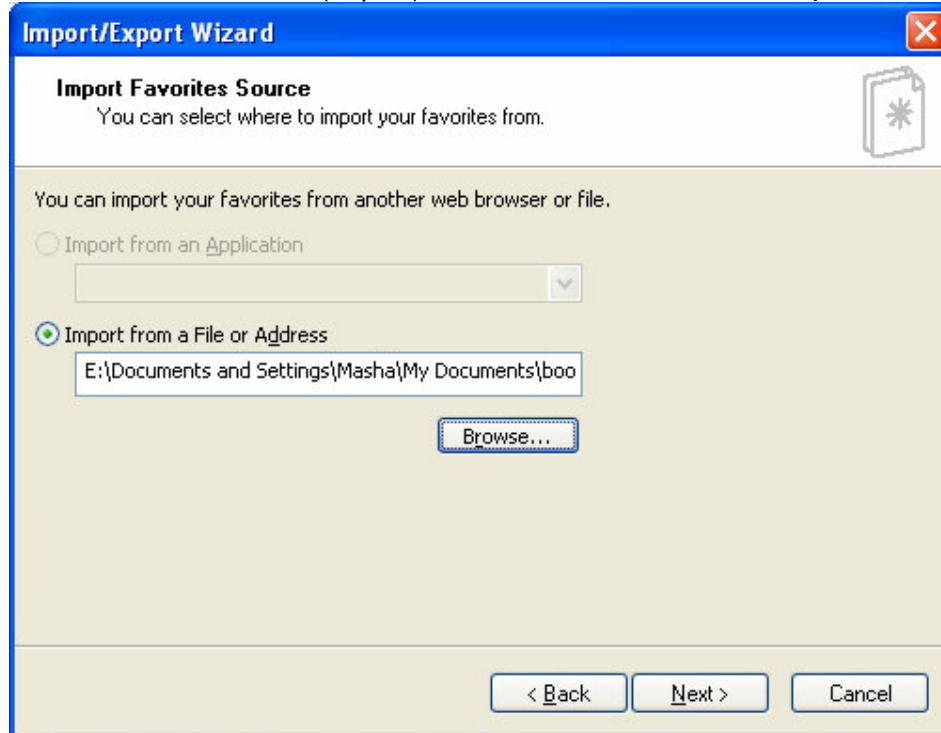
Import/Export Wizard

Import Favorites Source
You can select where to import your favorites from.

You can import your favorites from another web browser or file.

Import from an Application

Import from a File or Address

E:\Documents and Settings\Masha\My Documents\boo

Browse...

< Back

Next >

Cancel